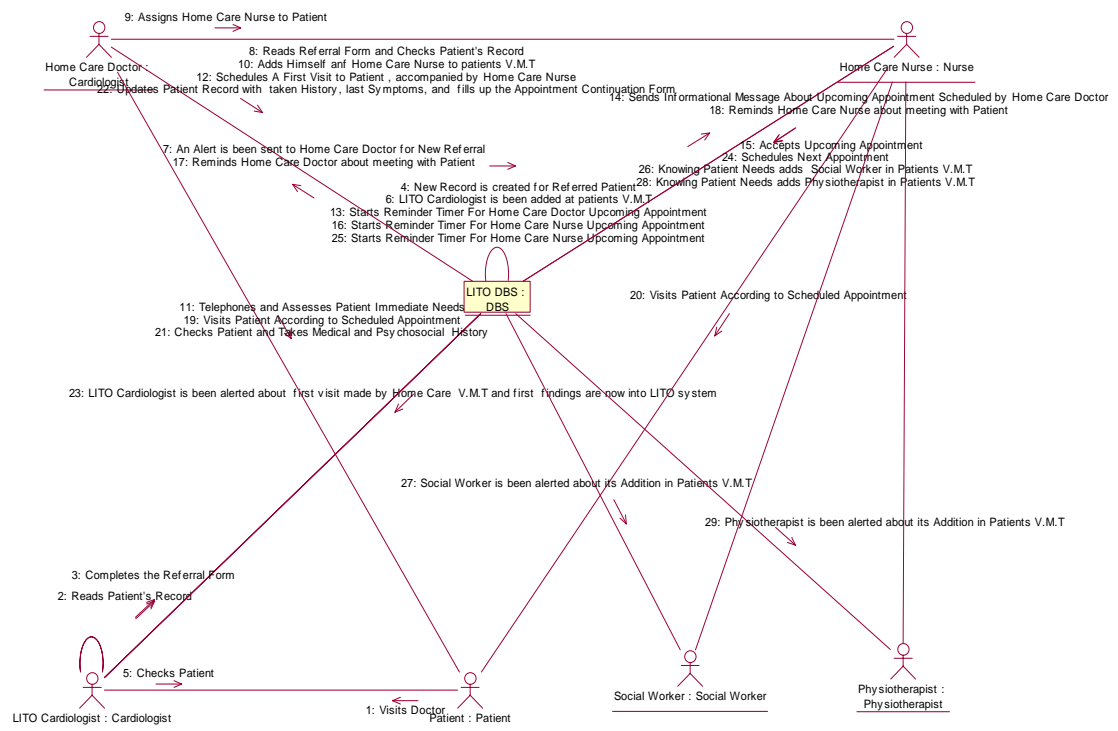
9: Assigns Home Care Nurse to Patient

Home Care Doctor : Cardiologist

Home Care Nurse : Nurse

8: Reads Referral Form and Checks Patient's Record
10: Adds Himself anf Home Care Nurse to patients V.M.T
12: Schedules A First Visit to Patient , accompanied by Home Care Nurse
22: Updates Patient Record with taken History, last Symptoms, and fills up the Appointment Continuation Form

14: Sends Informational Message About Upcoming Appointment Scheduled by Home Care Doctor
18: Reminds Home Care Nurse about meeting with Patient

7: An Alert is been sent to Home Care Doctor for New Referral
17: Reminds Home Care Doctor about meeting with Patient

15: Accepts Upcoming Appointment
24: Schedules Next Appointment
26: Knowing Patient Needs adds Social Worker in Patients V.M.T
28: Knowing Patient Needs adds Physiotherapist in Patients V.M.T

4: New Record is created for Referred Patient
6: LITO Cardiologist is been added at patients V.M.T
13: Starts Reminder Timer For Home Care Doctor Upcoming Appointment
16: Starts Reminder Timer For Home Care Nurse Upcoming Appointment
25: Starts Reminder Timer For Home Care Nurse Upcoming Appointment

LITO DBS : DBS

11: Telephones and Assesses Patient Immediate Needs
19: Visits Patient According to Scheduled Appointment
21: Checks Patient and Takes Medical and Psychosocial History

20: Visits Patient According to Scheduled Appointment

23: LITO Cardiologist is been alerted about first visit made by Home Care V.M.T and first findings are now into LITO system

27: Social Worker is been alerted about its Addition in Patients V.M.T

29: Physiotherapist is been alerted about its Addition in Patients V.M.T

3: Completes the Referral Form

2: Reads Patient's Record

5: Checks Patient

LITO Cardiologist : Cardiologist

1: Visits Doctor

Patient : Patient

Social Worker : Social Worker

Physiotherapist : Physiotherapist